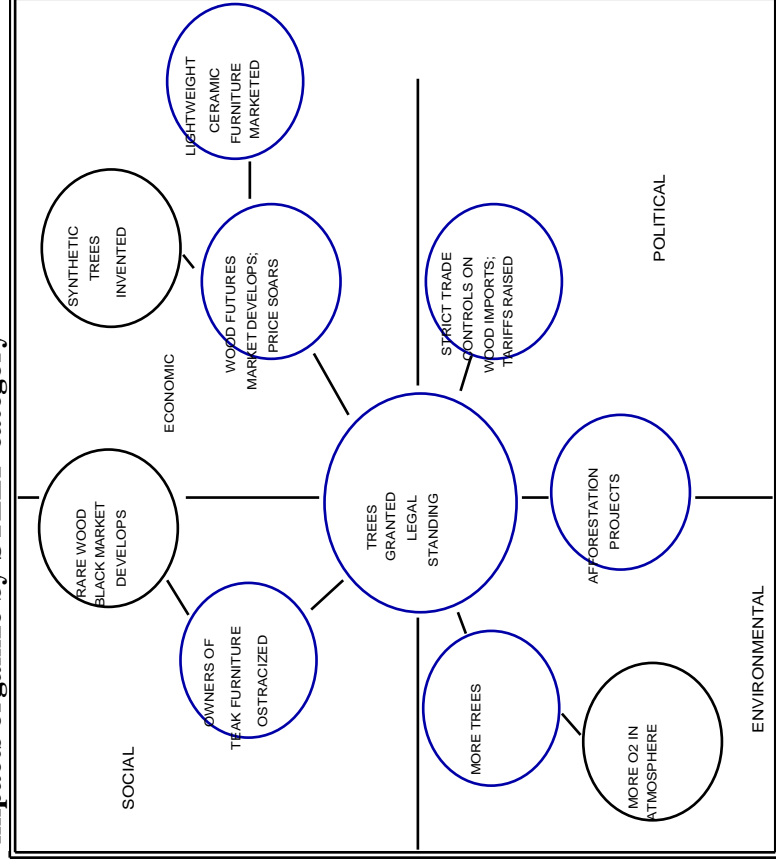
TREES GRANTED LEGAL STANDING

ECONOMIC

WOOD FUTURES MARKET DEVELOPS; PRICE SOARS

SYNTHETIC TREES INVENTED

LIGHTWEIGHT CERAMIC FURNITURE MARKETED

POLITICAL

STRICT TRADE CONTROLS ON WOOD IMPORTS; TARIFFS RAISED

SOCIAL

RARE WOOD BLACK MARKET DEVELOPS

OWNERS OF TEAK FURNITURE OSTRACIZED

ENVIRONMENTAL

AFFORESTATION PROJECTS

MORE TREES

MORE O2 IN ATMOSPHERE